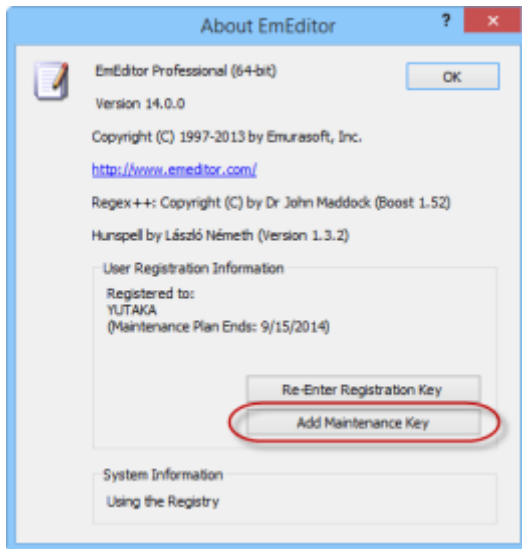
About EmEditor

?

×

EmEditor Professional (64-bit)

OK

Version 14.0.0

Copyright (C) 1997-2013 by Emurasoft, Inc.

http://www.emeditor.com/

Regex++: Copyright (C) by Dr John Maddock (Boost 1.52)

Hunspell by László Németh (Version 1.3.2)

User Registration Information

Registered to:
YUTAKA
(Maintenance Plan Ends: 9/15/2014)

Re-Enter Registration Key

Add Maintenance Key

System Information

Using the Registry